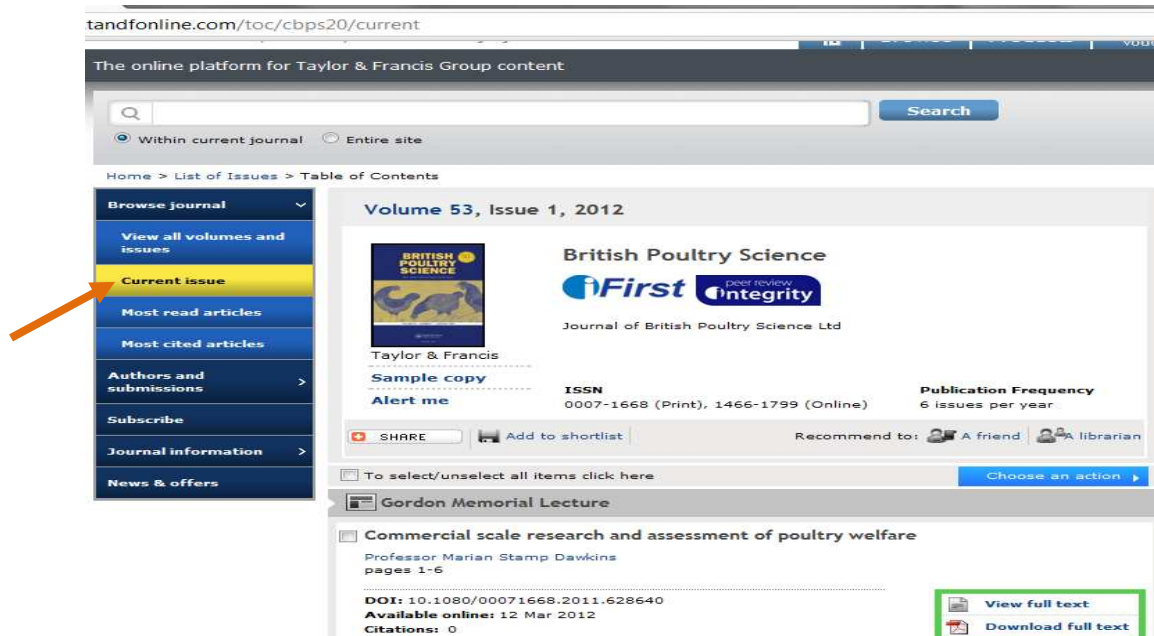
tandfonline.com/toc/cbps20/current

The online platform for Taylor & Francis Group content

Search

Within current journal Entire site

Home > List of Issues > Table of Contents

Browse journal

View all volumes and issues

Current issue

Most read articles

Most cited articles

Authors and submissions

Subscribe

Journal information

News & offers

Volume 53, Issue 1, 2012

BRITISH POULTRY SCIENCE

British Poultry Science

iFirst peer review integrity

Journal of British Poultry Science Ltd

Taylor & Francis

Sample copy

Alert me

ISSN
0007-1668 (Print), 1466-1799 (Online)

Publication Frequency
6 issues per year

SHARE

Add to shortlist

Recommend to: A friend A librarian

To select/unselect all items click here

Choose an action

Gordon Memorial Lecture

Commercial scale research and assessment of poultry welfare

Professor Marian Stamp Dawkins
pages 1-6

DOI: 10.1080/00071668.2011.628640
Available online: 12 Mar 2012
Citations: 0

View full text

Download full text